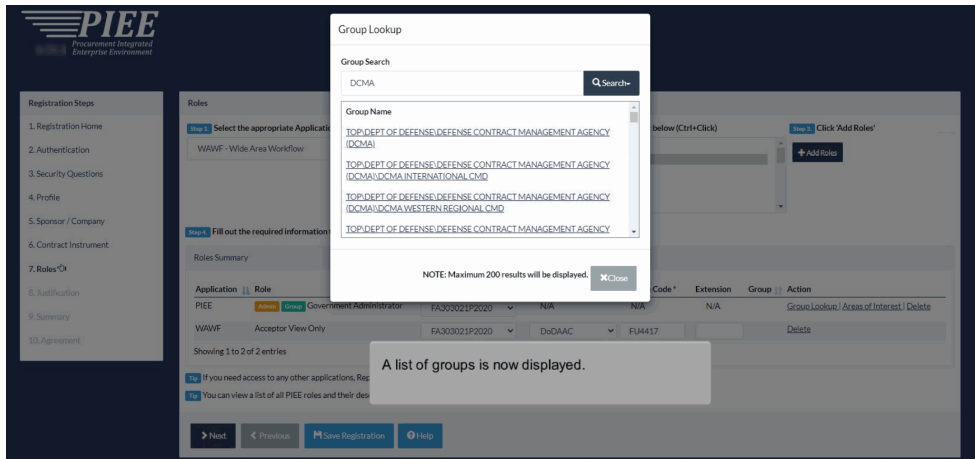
PIEE
Procurement Integrated Enterprise Environment

Registration Steps
1. Registration Home
2. Authentication
3. Security Questions
4. Profile
5. Sponsor / Company
6. Contract Instrument
7. Roles
8. Justification
9. Summary
10. Agreement

Roles

Step 1 Select the appropriate Applicati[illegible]
WAWF - Wide Area Workflow

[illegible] below (Ctrl+Click)

Step 3 Click 'Add Roles'
+ Add Roles

Step 4 Fill out the required information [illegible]

Roles Summary

| Application | Role | | | Code * | Extension | Group | Action |
|---|---|---|---|---|---|---|---|
| PIEE | Admin Group Government Administrator | FA303021P2020 | N/A | N/A | N/A | | Group Lookup \| Areas of Interest \| Delete |
| WAWF | Acceptor View Only | FA303021P2020 | DoDAAC | FU4417 | | | Delete |

Showing 1 to 2 of 2 entries

Tip If you need access to any other applications, Rep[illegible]
Tip You can view a list of all PIEE roles and their des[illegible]

Next
Previous
Save Registration
Help

Group Lookup

Group Search
DCMA
Search

Group Name
TOP\DEPT OF DEFENSE\DEFENSE CONTRACT MANAGEMENT AGENCY (DCMA)
TOP\DEPT OF DEFENSE\DEFENSE CONTRACT MANAGEMENT AGENCY (DCMA)\DCMA INTERNATIONAL CMD
TOP\DEPT OF DEFENSE\DEFENSE CONTRACT MANAGEMENT AGENCY (DCMA)\DCMA WESTERN REGIONAL CMD
TOP\DEPT OF DEFENSE\DEFENSE CONTRACT MANAGEMENT AGENCY

NOTE: Maximum 200 results will be displayed.
Close

A list of groups is now displayed.